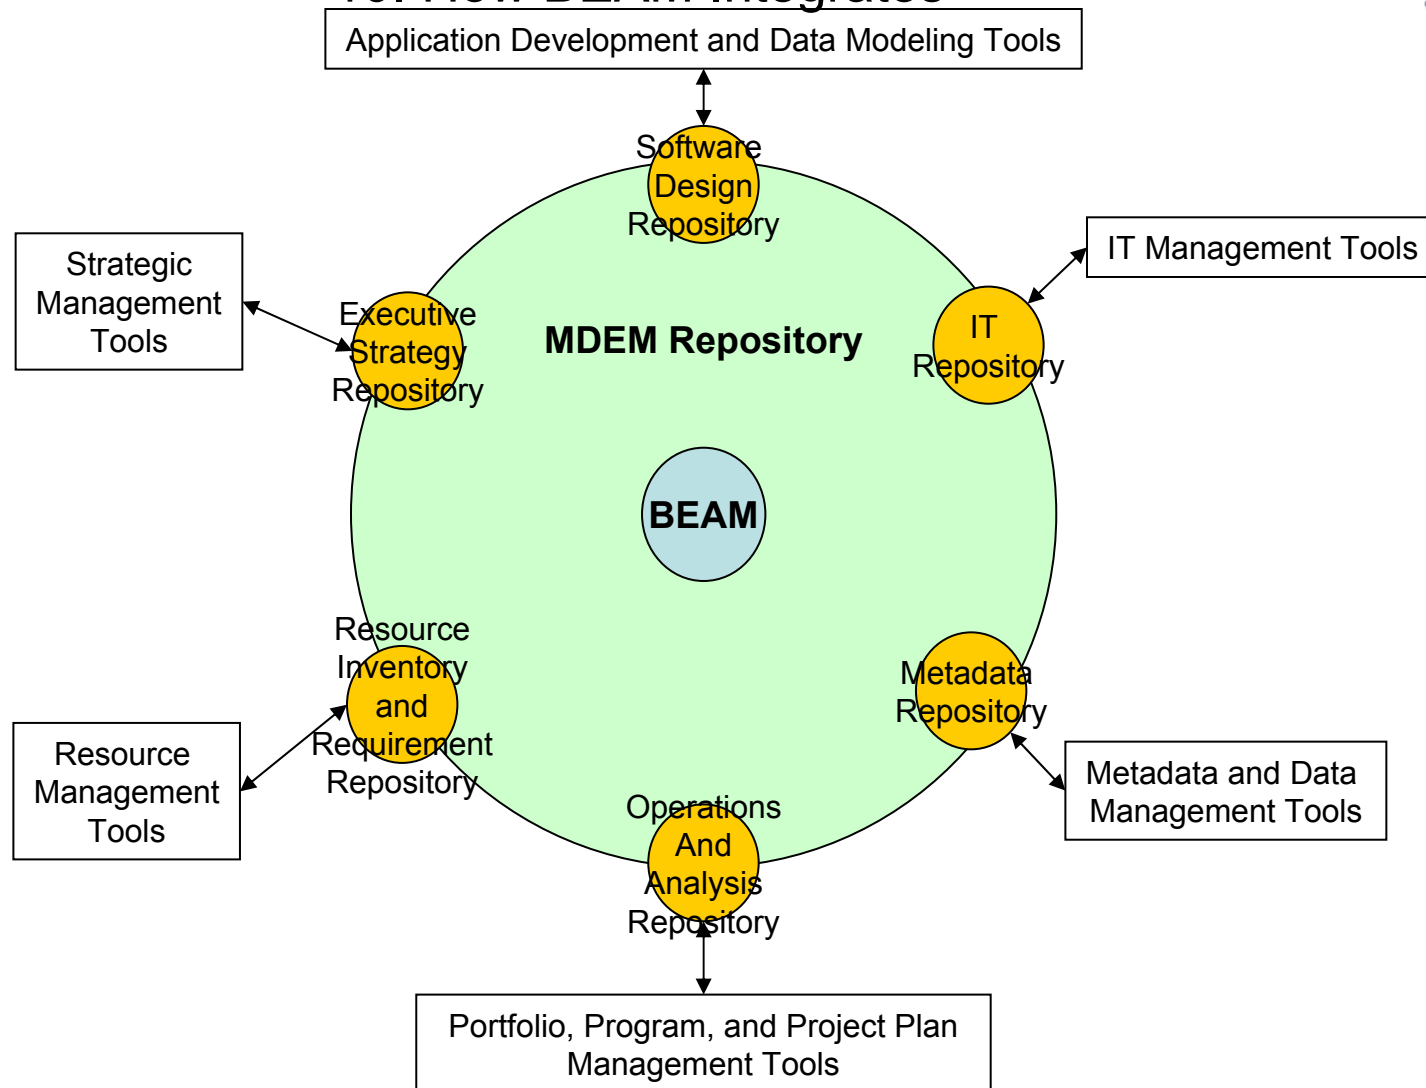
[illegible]

Application Development and Data Modeling Tools

Software Design Repository

IT Management Tools

Strategic Management Tools

Executive Strategy Repository

MDEM Repository

IT Repository

BEAM

Resource Inventory and Requirement Repository

Metadata Repository

Resource Management Tools

Operations And Analysis Repository

Metadata and Data Management Tools

Portfolio, Program, and Project Plan Management Tools